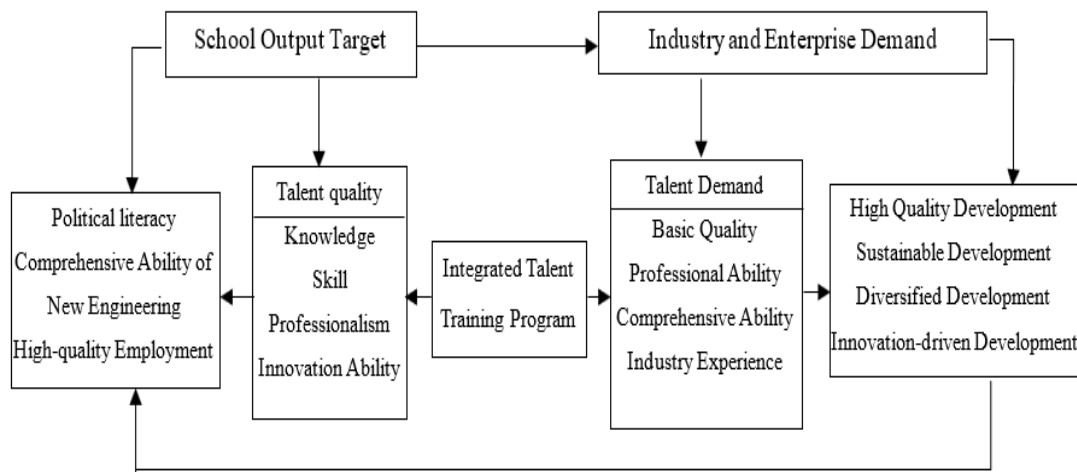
School Output Target

Industry and Enterprise Demand

Political literacy
Comprehensive Ability of New Engineering
High-quality Employment

Talent quality
Knowledge
Skill
Professionalism
Innovation Ability

Integrated Talent Training Program

Talent Demand
Basic Quality
Professional Ability
Comprehensive Ability
Industry Experience

High Quality Development
Sustainable Development
Diversified Development
Innovation-driven Development